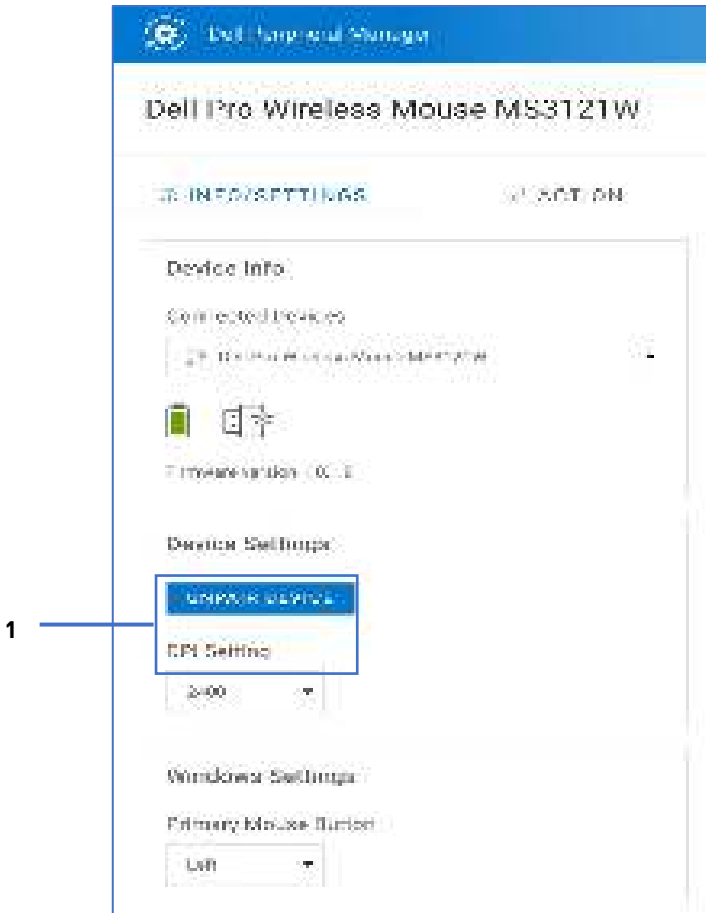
Dell Peripheral Manager

Dell Pro Wireless Mouse MS3121W

INFO/SETTINGS

ACTION

Device Info

Connected Devices

Dell Pro Wireless Mouse MS3121W

Firmware version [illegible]

Device Settings

UNPAIR DEVICE

DPI Setting

2400

Windows Settings

Primary Mouse Button

Left

1